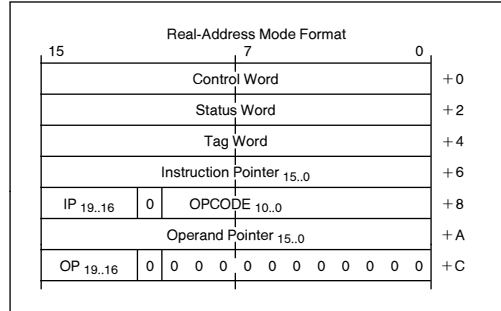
Real-Address Mode Format

15 7 0

| | | |
|---|---|---|
| Control Word | | +0 |
| Status Word | | +2 |
| Tag Word | | +4 |
| Instruction Pointer $_{15..0}$ | | +6 |
| IP $_{19..16}$ | 0 OPCODE $_{10..0}$ | +8 |
| Operand Pointer $_{15..0}$ | | +A |
| OP $_{19..16}$ | 0 0 0 0 0 0 0 0 0 0 0 0 | +C |